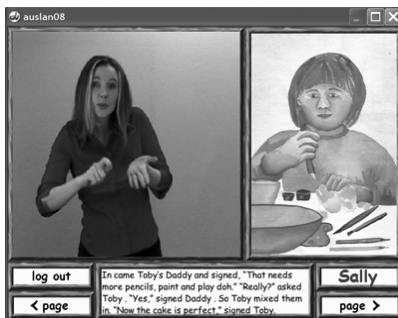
auslan08

log out

< page

In came Toby's Daddy and signed, "That needs more pencils, paint and play doh." "Really?" asked Toby . "Yes," signed Daddy . So Toby mixed them in. "Now the cake is perfect," signed Toby.

Sally

page >